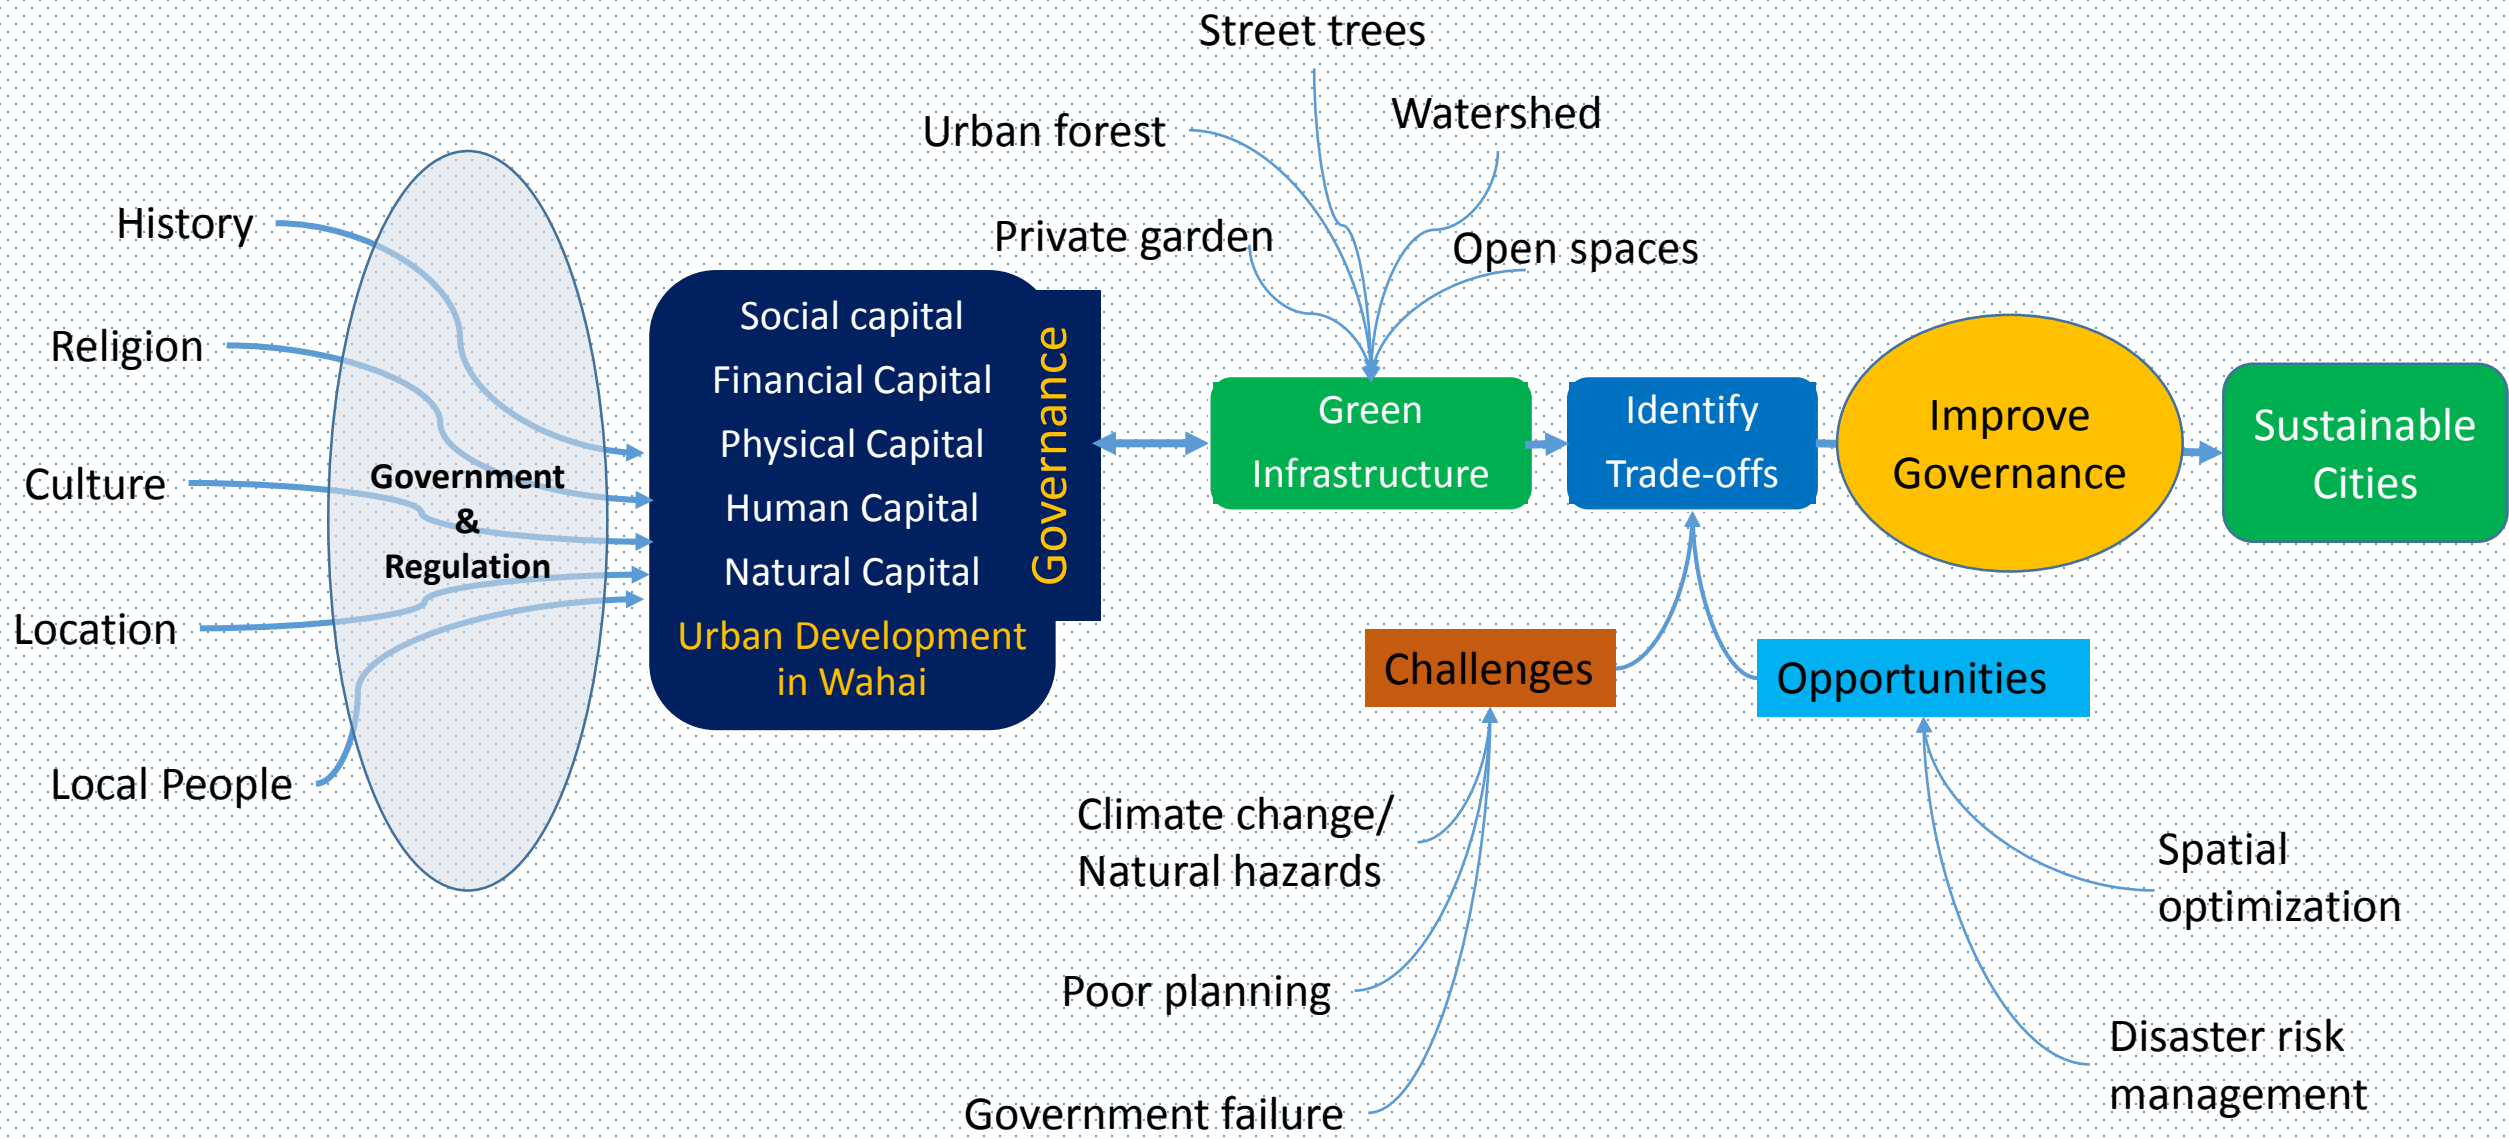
History

Religion

Culture

Location

Local People

Government
&
Regulation

Social capital
Financial Capital
Physical Capital
Human Capital
Natural Capital
Urban Development in Wahai

Governance

Street trees

Urban forest

Watershed

Private garden

Open spaces

Green Infrastructure

Identify Trade-offs

Improve Governance

Sustainable Cities

Challenges

Opportunities

Climate change/ Natural hazards

Poor planning

Government failure

Spatial optimization

Disaster risk management